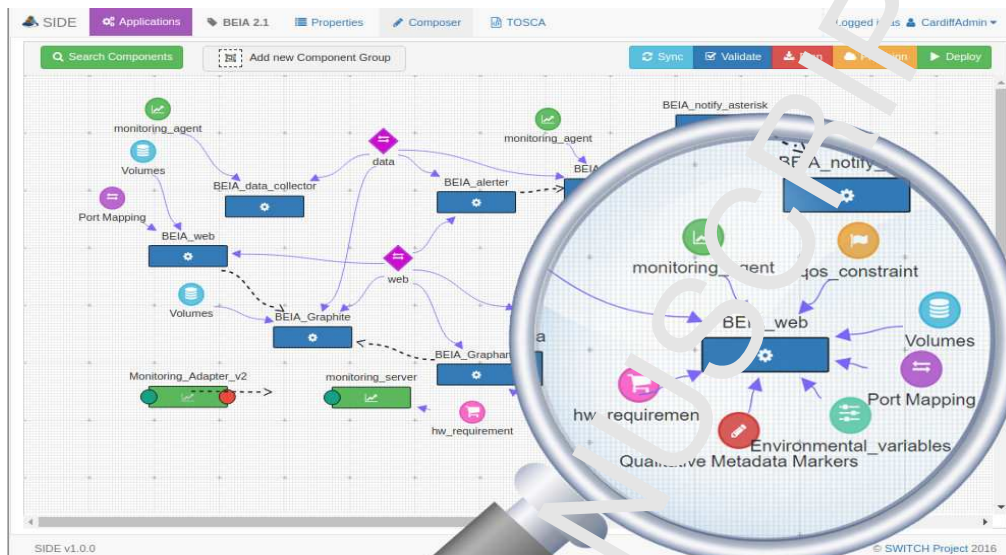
SIDE Applications BEIA 2.1 Properties Composer TOSCA Logged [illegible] CardiffAdmin

Search Components Add new Component Group Sync Validate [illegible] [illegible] Deploy

monitoring_agent
Volumes
Port Mapping
BEIA_web
data
BEIA_data_collector
monitoring_agent
BEIA_alerter
BEIA_notify_asterisk
web
Volumes
BEIA_Graphite
BEIA_Graphan
Monitoring_Adapter_v2
monitoring_server
hw_requirement

BEIA_notify_
monitoring_agent
qos_constraint
BE_web
Volumes
hw_requiremen
Port Mapping
Environmental_variables
Qua tive Metadata Markers

MANUSCRIPT

SIDE v1.0.0
© SWITCH Project 2016